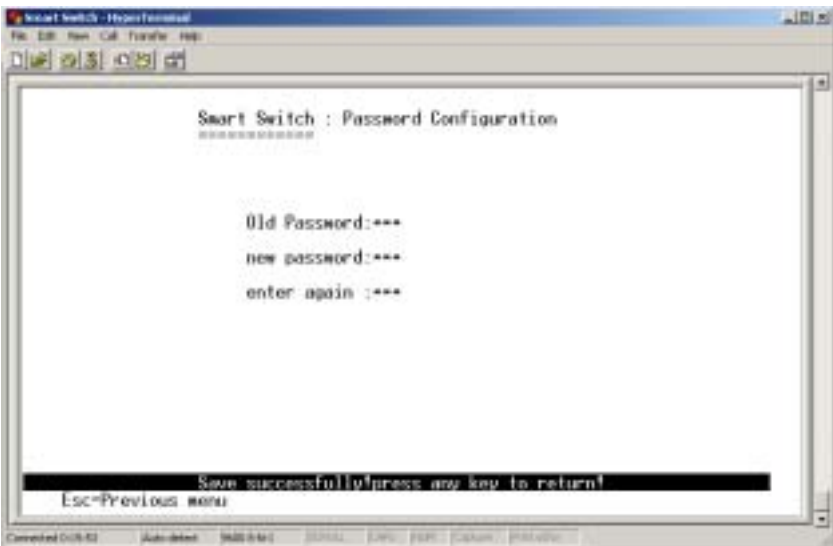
Smart Switch - HyperTerminal
File Edit View Call Transfer Help

Smart Switch : Password Configuration
============

Old Password:***

new password:***

enter again :***

Save successfully!press any key to return!
Esc=Previous menu

Connected 0:05:52 Auto detect 9600 8-N-1 SCROLL CAPS NUM Capture Print echo